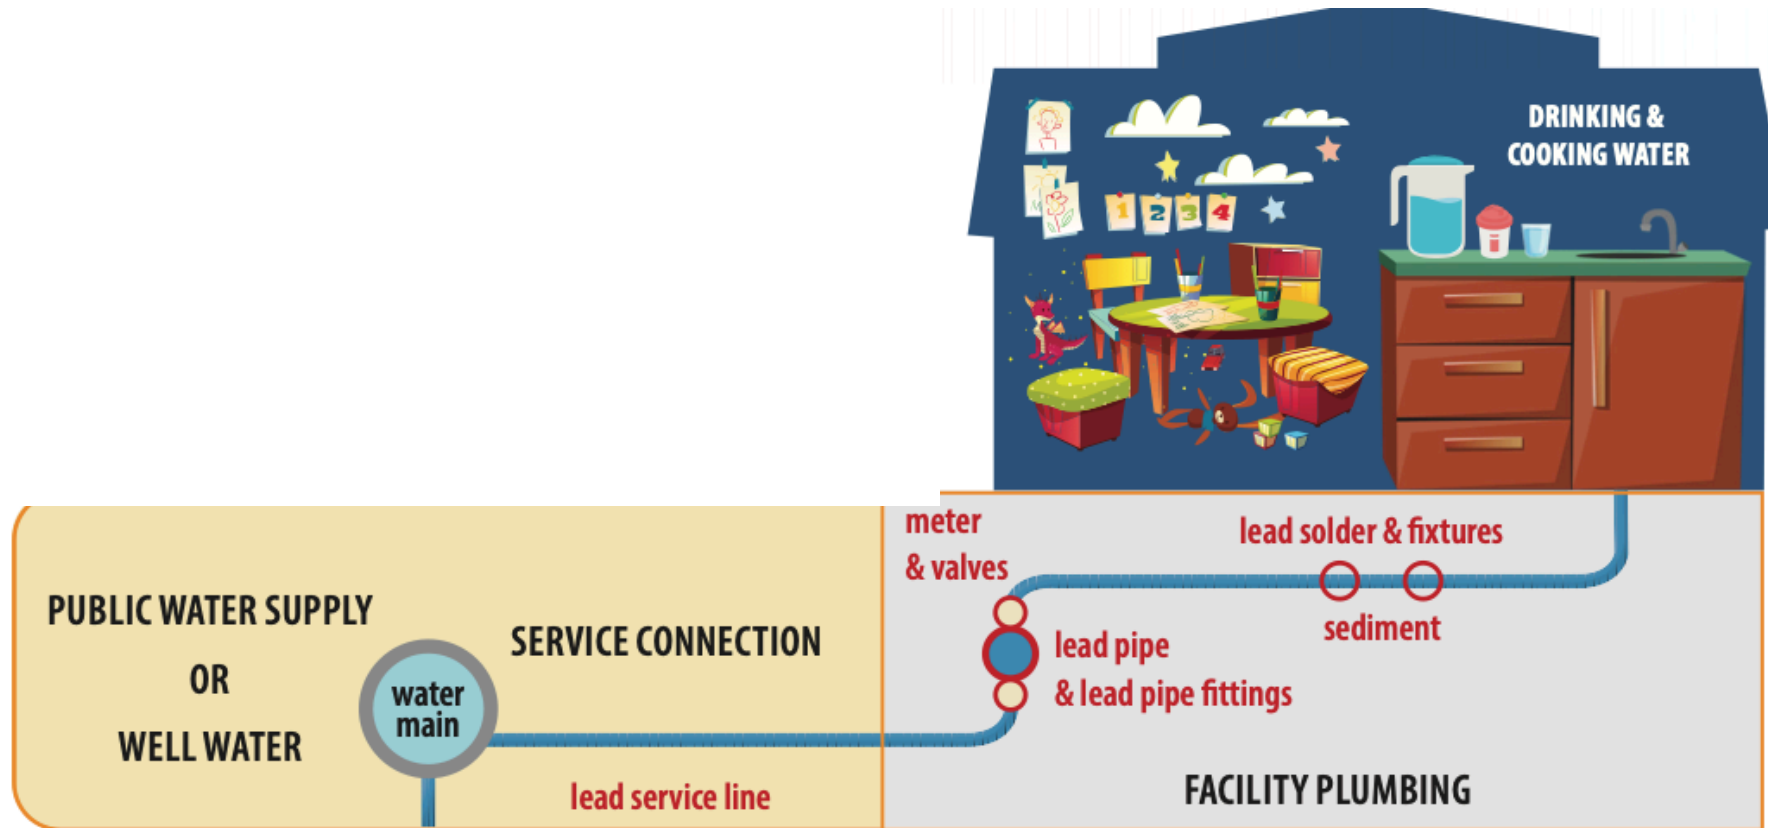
DRINKING & COOKING WATER

1 2 3 4

PUBLIC WATER SUPPLY

OR

WELL WATER

water main

SERVICE CONNECTION

lead service line

meter & valves

lead solder & fixtures

lead pipe & lead pipe fittings

sediment

FACILITY PLUMBING